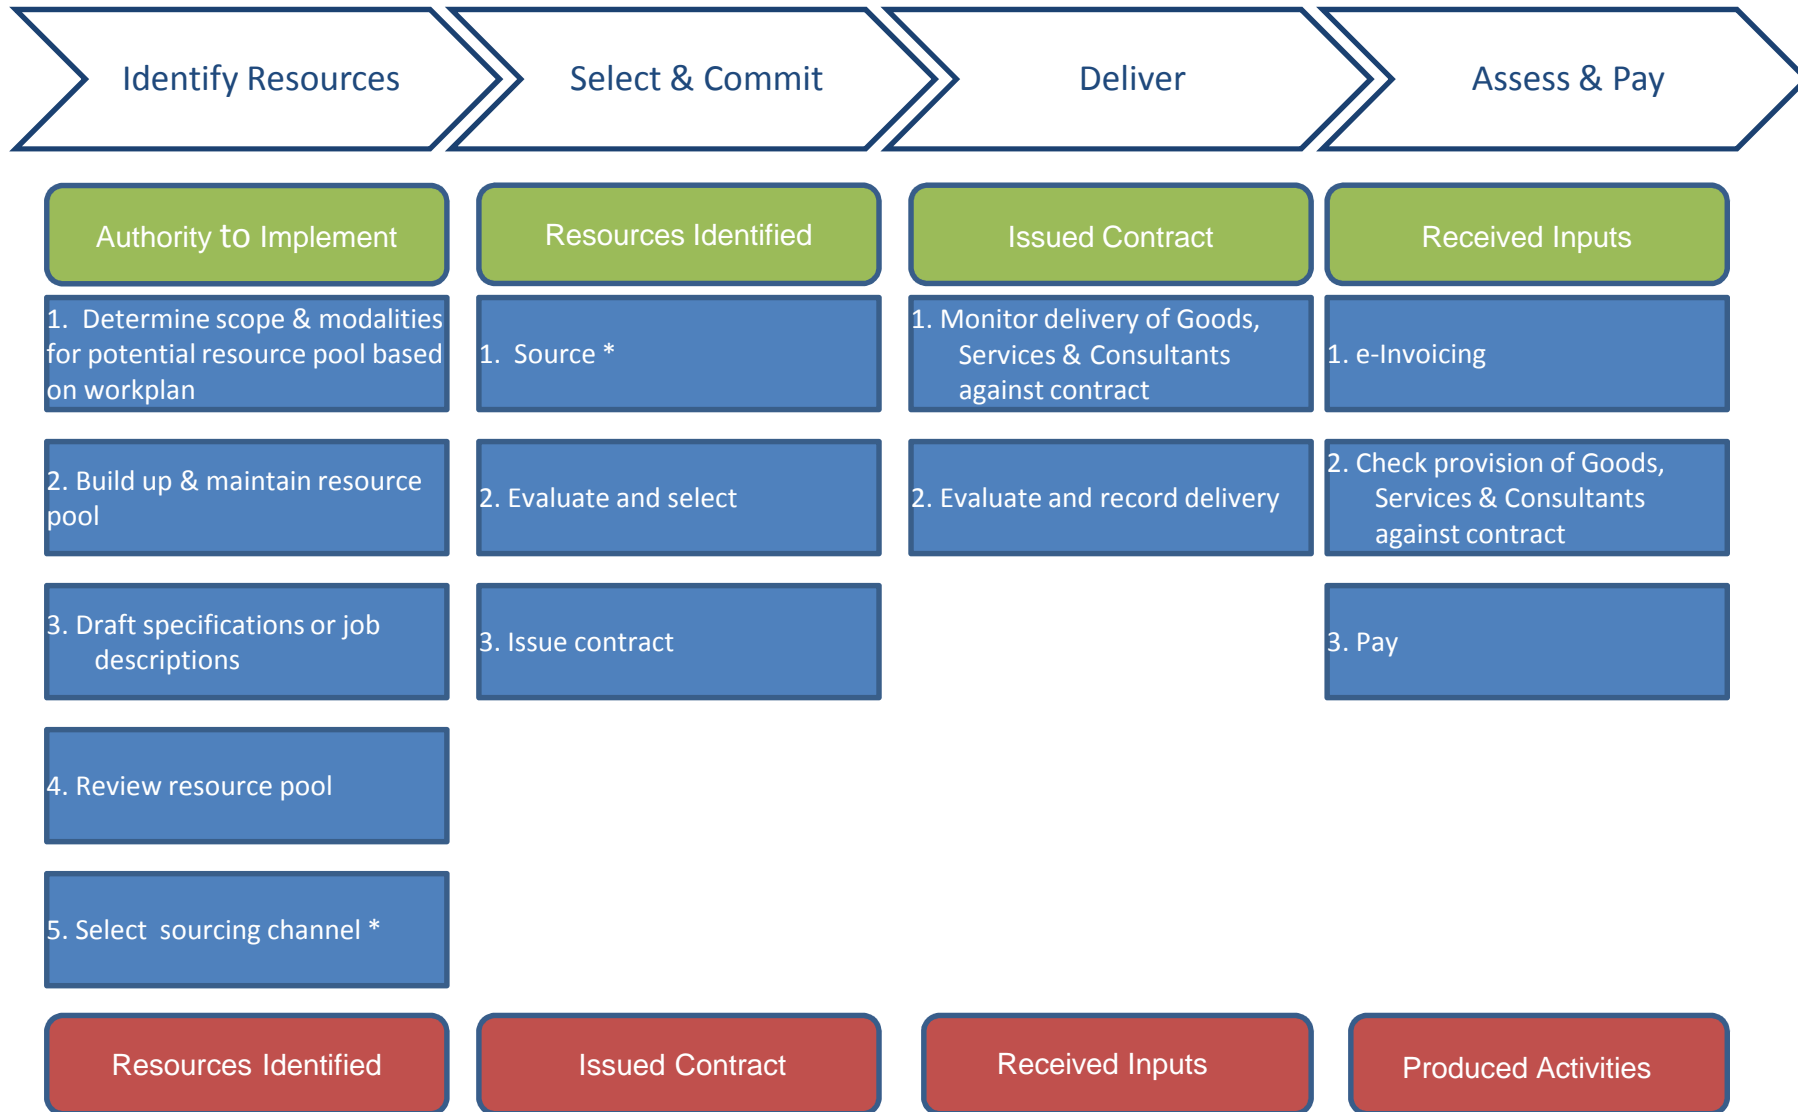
Identify Resources

Authority to Implement

1. Determine scope & modalities for potential resource pool based on workplan

2. Build up & maintain resource pool

3. Draft specifications or job descriptions

4. Review resource pool

5. Select sourcing channel *

Resources Identified

Select & Commit

Resources Identified

1. Source *

2. Evaluate and select

3. Issue contract

Issued Contract

Deliver

Issued Contract

1. Monitor delivery of Goods, Services & Consultants against contract

2. Evaluate and record delivery

Received Inputs

Assess & Pay

Received Inputs

1. e-Invoicing

2. Check provision of Goods, Services & Consultants against contract

3. Pay

Produced Activities